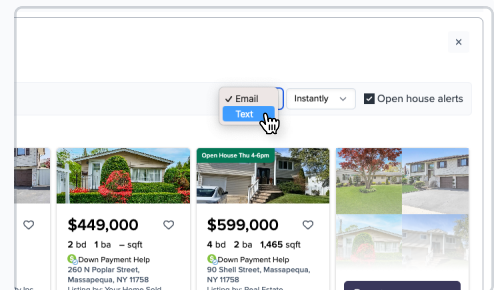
×

✓ Email
Text

Instantly

Open house alerts

$449,000
2 bd 1 ba – sqft
Down Payment Help
260 N Poplar Street, Massapequa, NY 11758
Listing by: Your Home Sold

Open House Thu 4-6pm
$599,000
4 bd 2 ba 1,465 sqft
Down Payment Help
90 Shell Street, Massapequa, NY 11758
Listing by: Real Estate